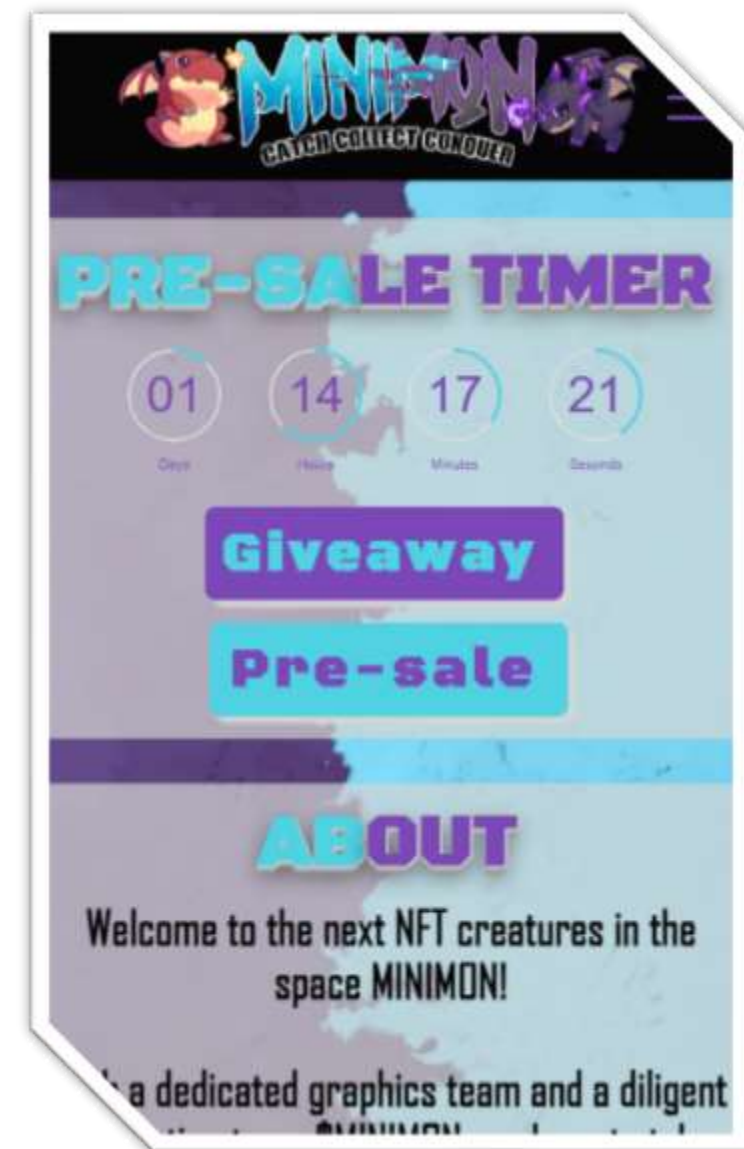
MINIMON
CATCH COLLECT CONQUER

PRE-SALE TIMER

01
Days

14
Hours

17
Minutes

21
Seconds

Giveaway

Pre-sale

ABOUT

Welcome to the next NFT creatures in the space MINIMON!

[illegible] a dedicated graphics team and a diligent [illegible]